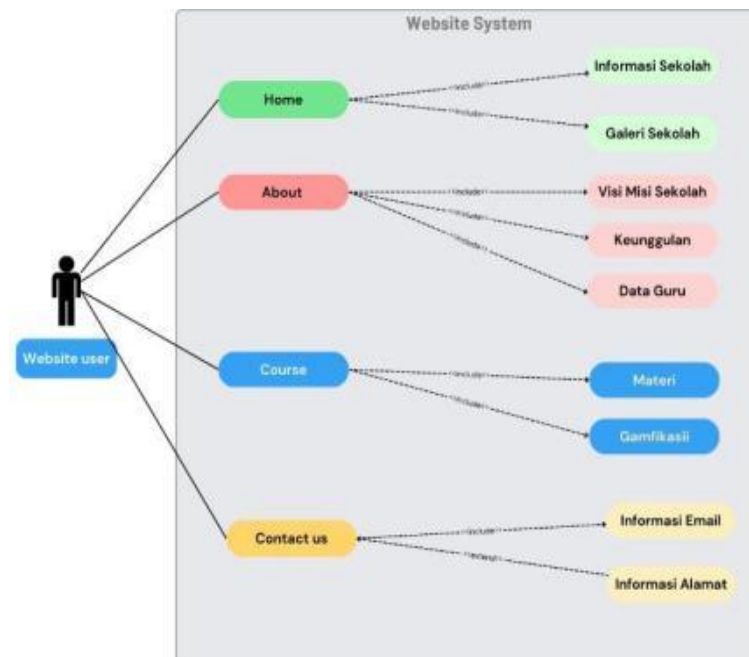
Website System

Website user

Home
<<include>>
<<include>>
Informasi Sekolah
Galeri Sekolah

About
<<include>>
<<include>>
<<include>>
Visi Misi Sekolah
Keunggulan
Data Guru

Course
<<include>>
<<include>>
Materi
Gamfikasii

Contact us
<<include>>
<<include>>
Informasi Email
Informasi Alamat